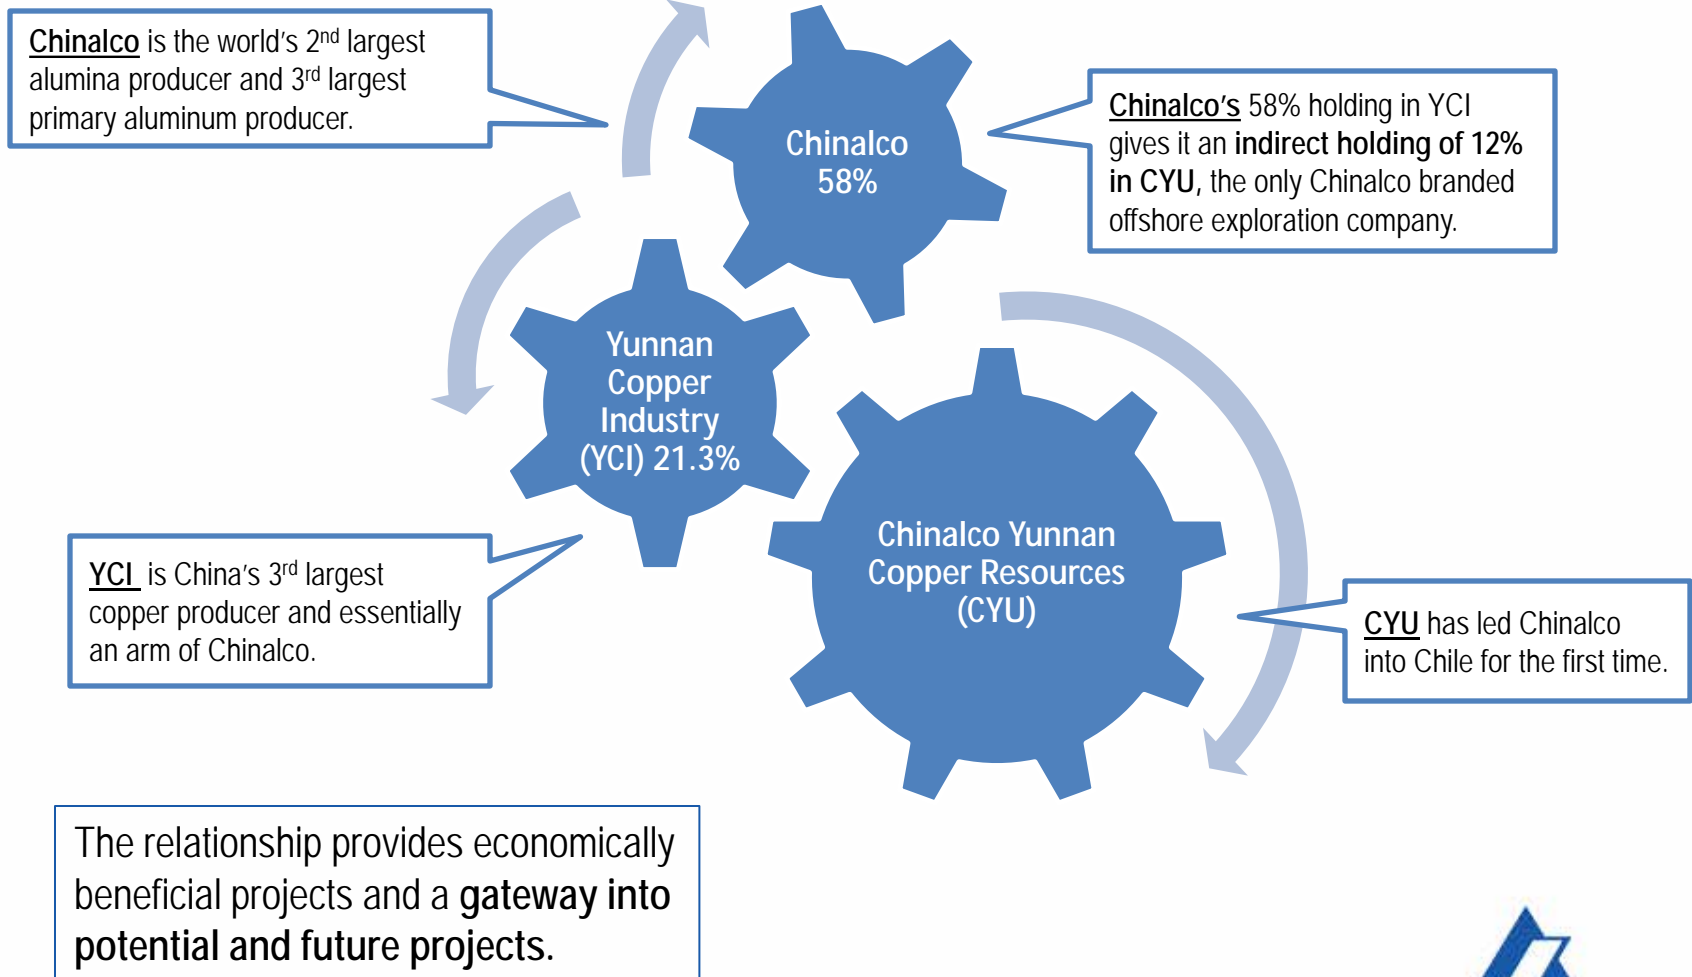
Chinalco is the world's 2$^{nd}$ largest alumina producer and 3$^{rd}$ largest primary aluminum producer.

Chinalco 58%

Chinalco's 58% holding in YCI gives it an **indirect holding of 12% in CYU**, the only Chinalco branded offshore exploration company.

Yunnan Copper Industry (YCI) 21.3%

Chinalco Yunnan Copper Resources (CYU)

YCI is China's 3$^{rd}$ largest copper producer and essentially an arm of Chinalco.

CYU has led Chinalco into Chile for the first time.

The relationship provides economically beneficial projects and a **gateway into potential and future projects.**